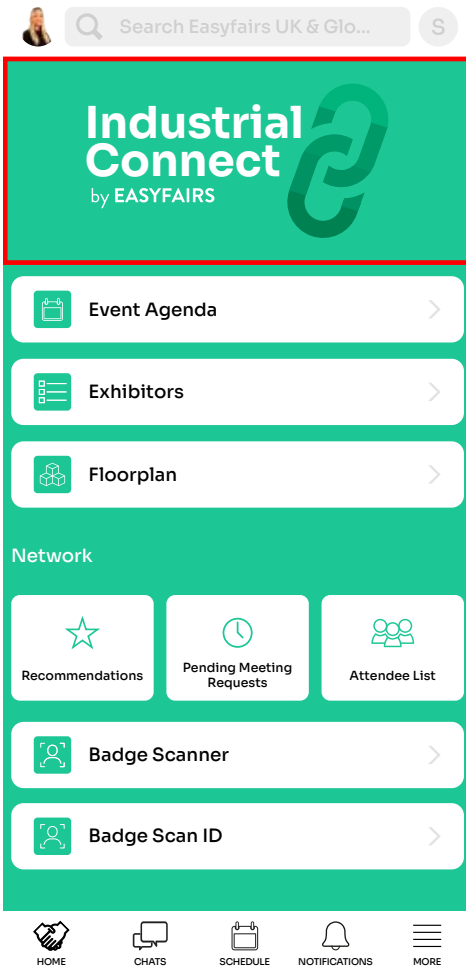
Search Easyfairs UK & Glo...

S

Industrial Connect
by EASYFAIRS

Event Agenda

Exhibitors

Floorplan

Network

Recommendations

Pending Meeting Requests

Attendee List

Badge Scanner

Badge Scan ID

HOME

CHATS

SCHEDULE

NOTIFICATIONS

MORE